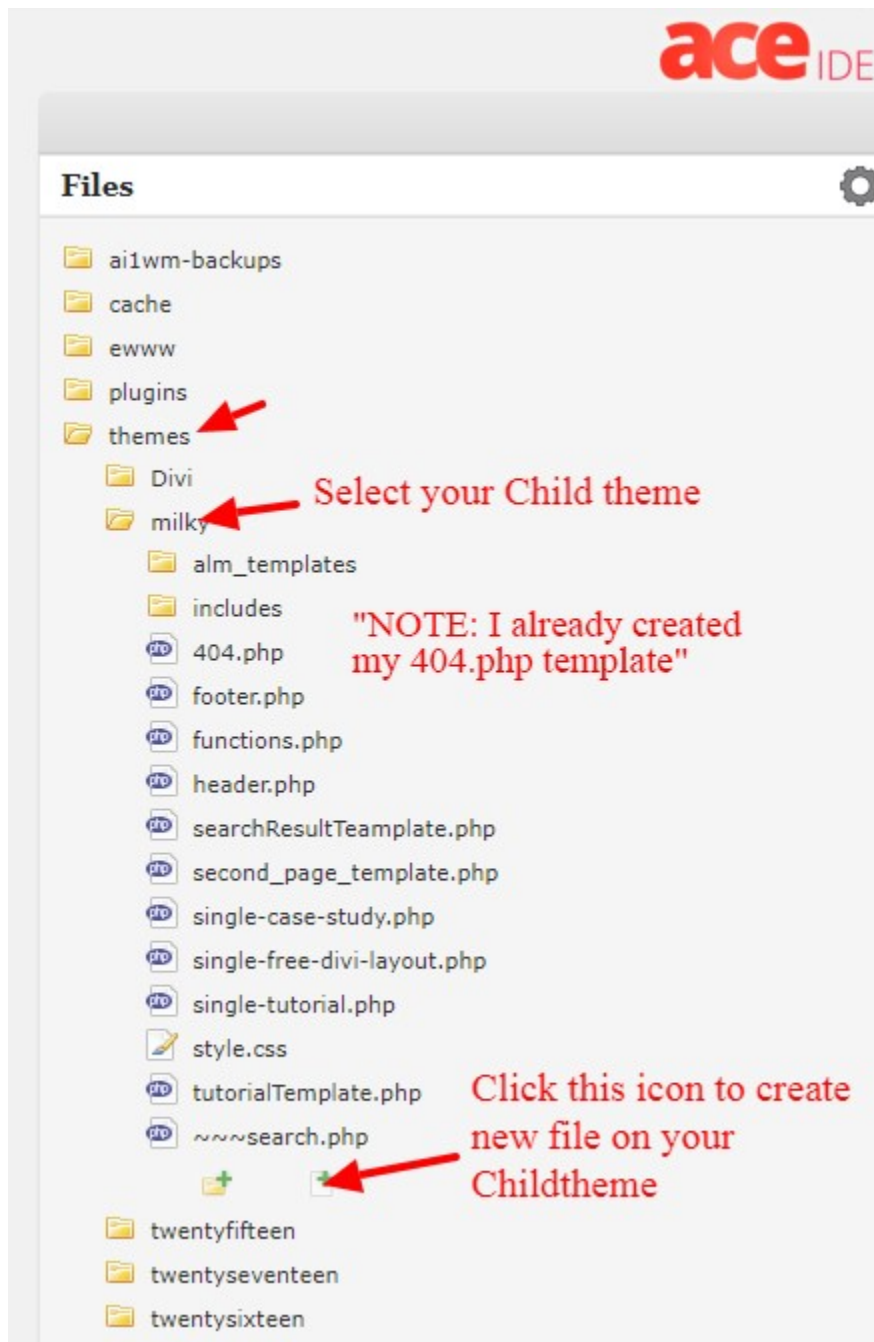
ace IDE

Files

ai1wm-backups
cache
ewww
plugins
themes
Divi
milky
Select your Child theme
alm_templates
includes
"NOTE: I already created my 404.php template"
404.php
footer.php
functions.php
header.php
searchResultTeamplate.php
second_page_template.php
single-case-study.php
single-free-divi-layout.php
single-tutorial.php
style.css
tutorialTemplate.php
~~~search.php
Click this icon to create new file on your Childtheme
twentyfifteen
twentyseventeen
twentysixteen